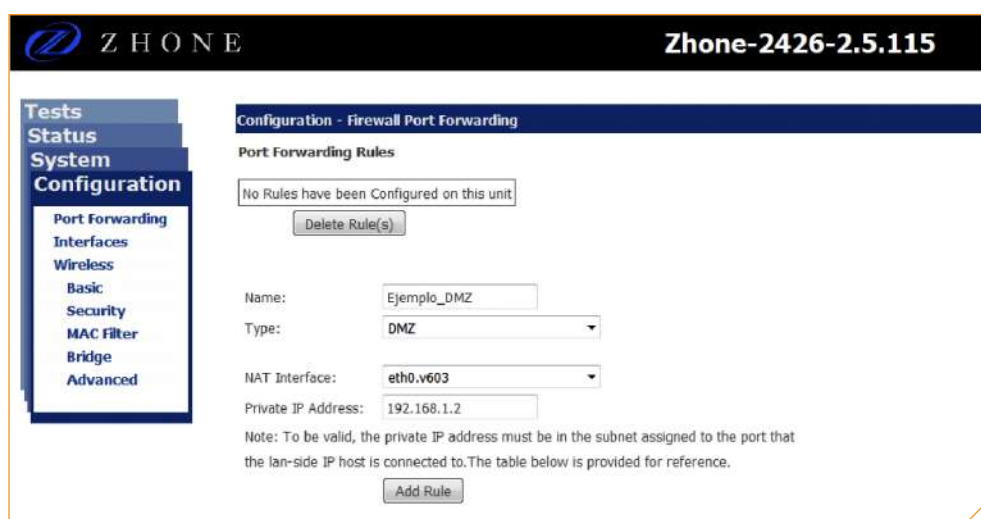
ZHONE

Zhone-2426-2.5.115

Tests
Status
System
Configuration

Port Forwarding
Interfaces
Wireless
Basic
Security
MAC Filter
Bridge
Advanced

Configuration - Firewall Port Forwarding

Port Forwarding Rules

No Rules have been Configured on this unit

Delete Rule(s)

Name: Ejemplo_DMZ

Type: DMZ

NAT Interface: eth0.v603

Private IP Address: 192.168.1.2

Note: To be valid, the private IP address must be in the subnet assigned to the port that the lan-side IP host is connected to.The table below is provided for reference.

Add Rule